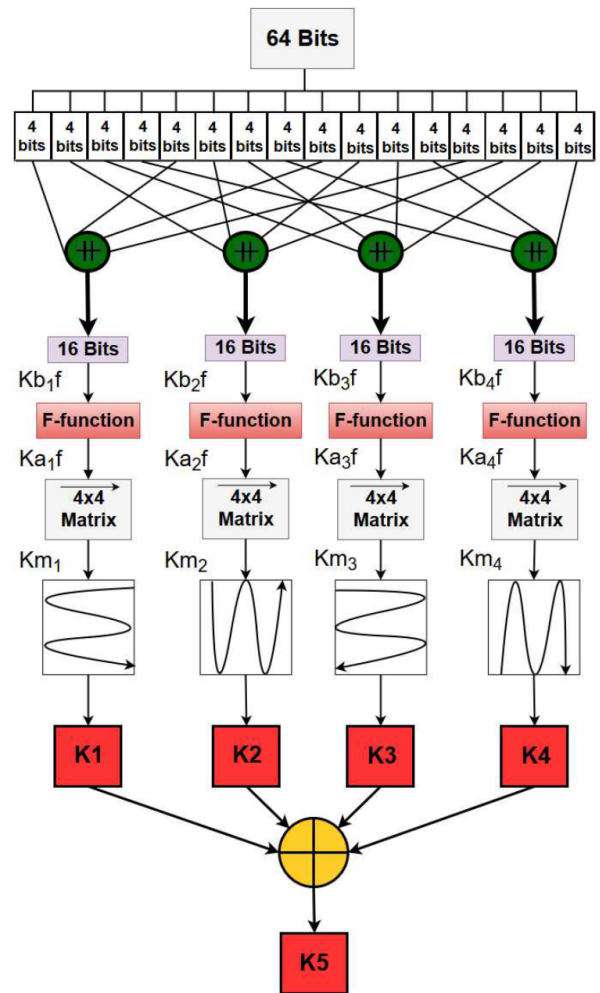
64 Bits

4 bits 4 bits 4 bits 4 bits 4 bits 4 bits 4 bits 4 bits 4 bits 4 bits 4 bits 4 bits 4 bits 4 bits 4 bits 4 bits

16 Bits
$Kb_1f$
F-function
$Ka_1f$
4x4 Matrix
$Km_1$
K1

16 Bits
$Kb_2f$
F-function
$Ka_2f$
4x4 Matrix
$Km_2$
K2

16 Bits
$Kb_3f$
F-function
$Ka_3f$
4x4 Matrix
$Km_3$
K3

16 Bits
$Kb_4f$
F-function
$Ka_4f$
4x4 Matrix
$Km_4$
K4

K5